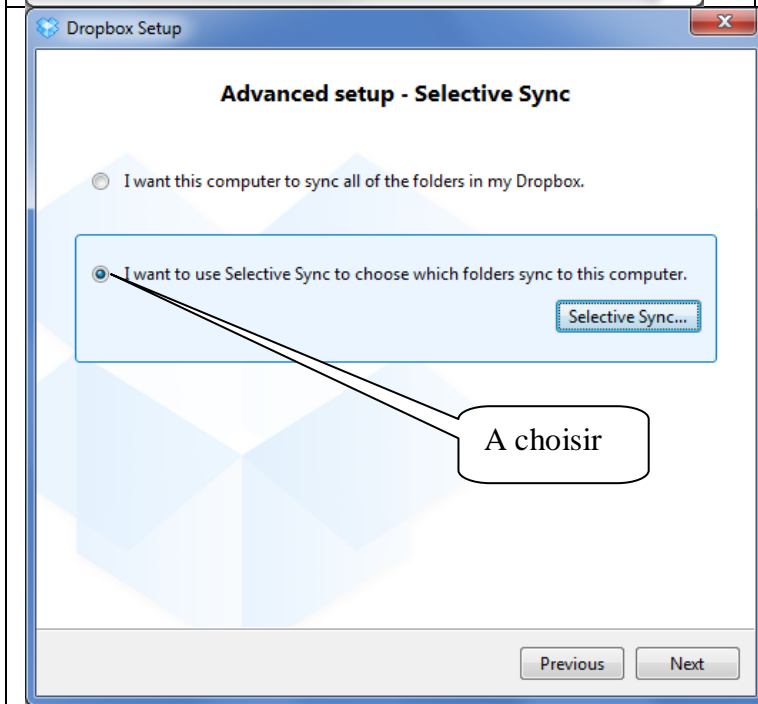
Dropbox Setup

Advanced setup - Selective Sync

I want this computer to sync all of the folders in my Dropbox.

I want to use Selective Sync to choose which folders sync to this computer.

Selective Sync...

A choisir

Previous

Next